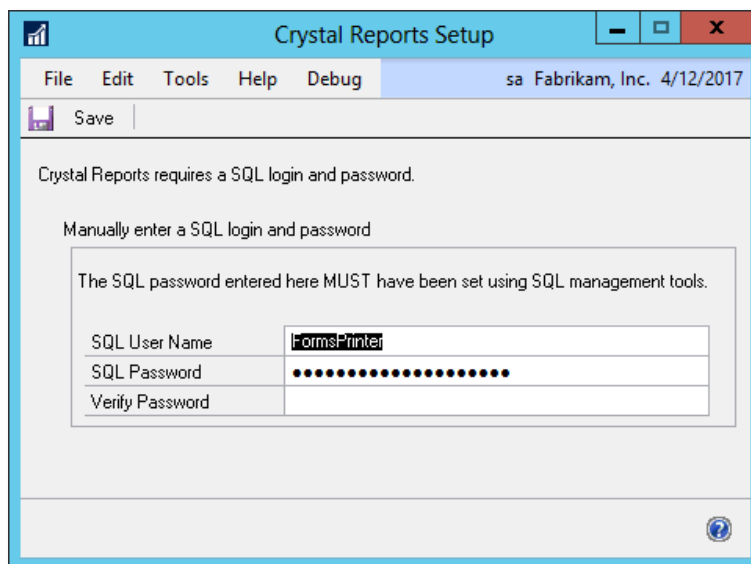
Crystal Reports Setup

File Edit Tools Help Debug sa Fabrikam, Inc. 4/12/2017

Save

Crystal Reports requires a SQL login and password.

Manually enter a SQL login and password

The SQL password entered here MUST have been set using SQL management tools.

| SQL User Name | FormsPrinter |
|---|---|
| SQL Password | •••••••••••••••••••• |
| Verify Password | |